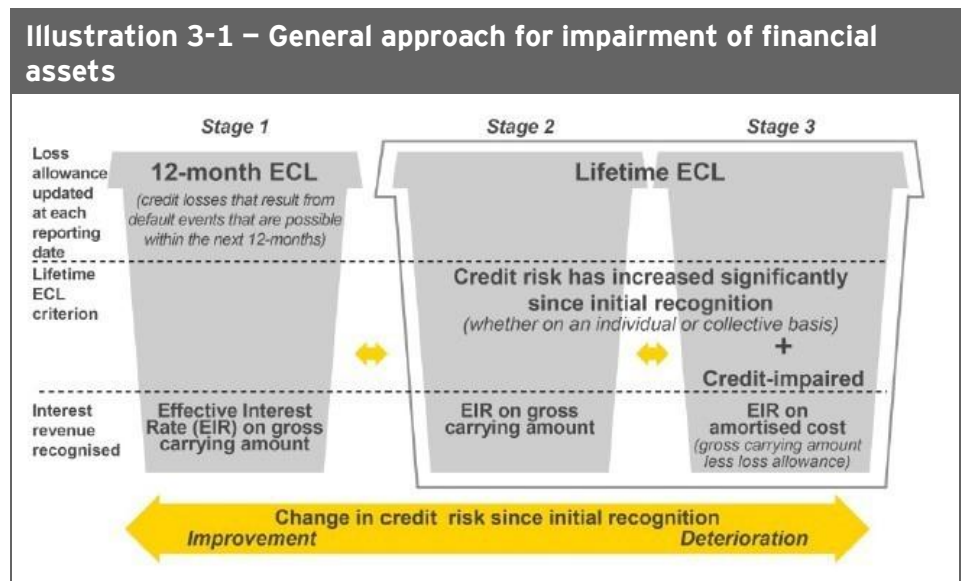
Illustration 3-1 — General approach for impairment of financial assets

Stage 1

Stage 2

Stage 3

Loss allowance updated at each reporting date

12-month ECL

(credit losses that result from default events that are possible within the next 12-months)

Lifetime ECL

Lifetime ECL criterion

Credit risk has increased significantly since initial recognition

(whether on an individual or collective basis)

+

Credit-impaired

Interest revenue recognised

Effective Interest Rate (EIR) on gross carrying amount

EIR on gross carrying amount

EIR on amortised cost

(gross carrying amount less loss allowance)

Change in credit risk since initial recognition

Improvement

Deterioration